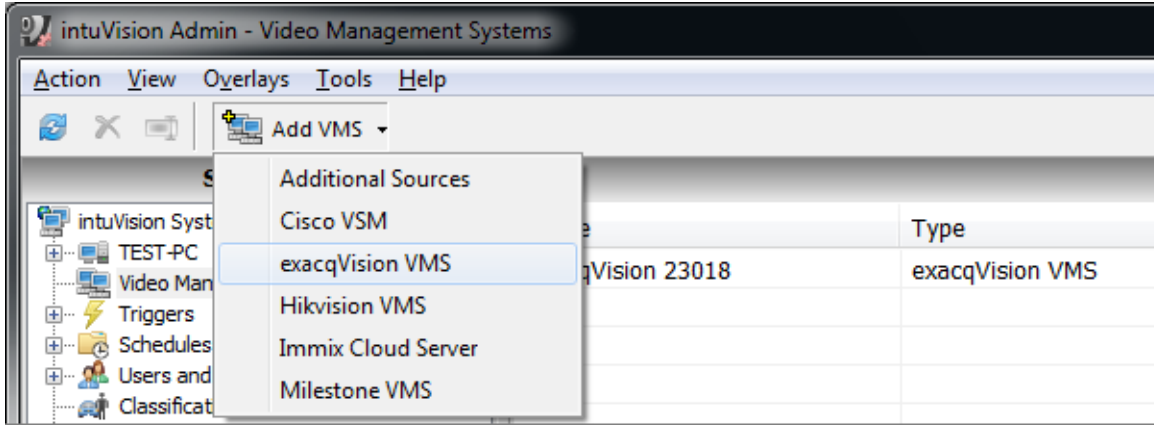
intuVision Admin - Video Management Systems

Action View Overlays Tools Help

Add VMS

S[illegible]

intuVision Syst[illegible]
TEST-PC
Video Man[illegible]
Triggers
Schedules
Users and
Classificat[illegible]

Additional Sources
Cisco VSM
exacqVision VMS
Hikvision VMS
Immix Cloud Server
Milestone VMS

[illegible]e | Type
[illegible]qVision 23018 | exacqVision VMS